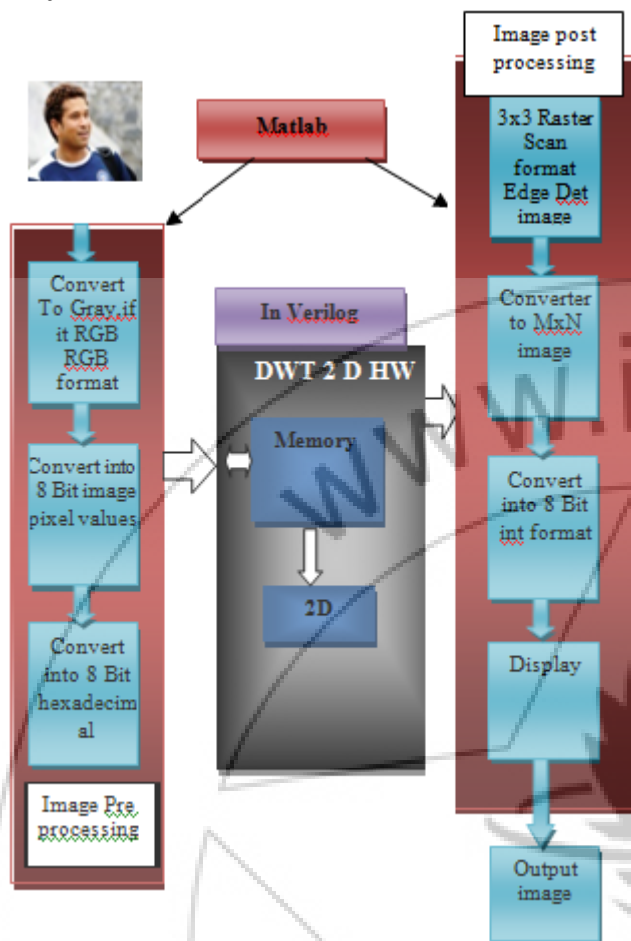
Image post processing

Matlab

3x3 Raster Scan format Edge Det image

Convert To Gray,if it RGB RGB format

In Verilog

Converter to MxN image

DWT 2 D HW

Memory

Convert into 8 Bit image pixel values

Convert into 8 Bit int format

2D

Convert into 8 Bit hexadecimal

Display

Image Pre processing

Output image

WWW.i